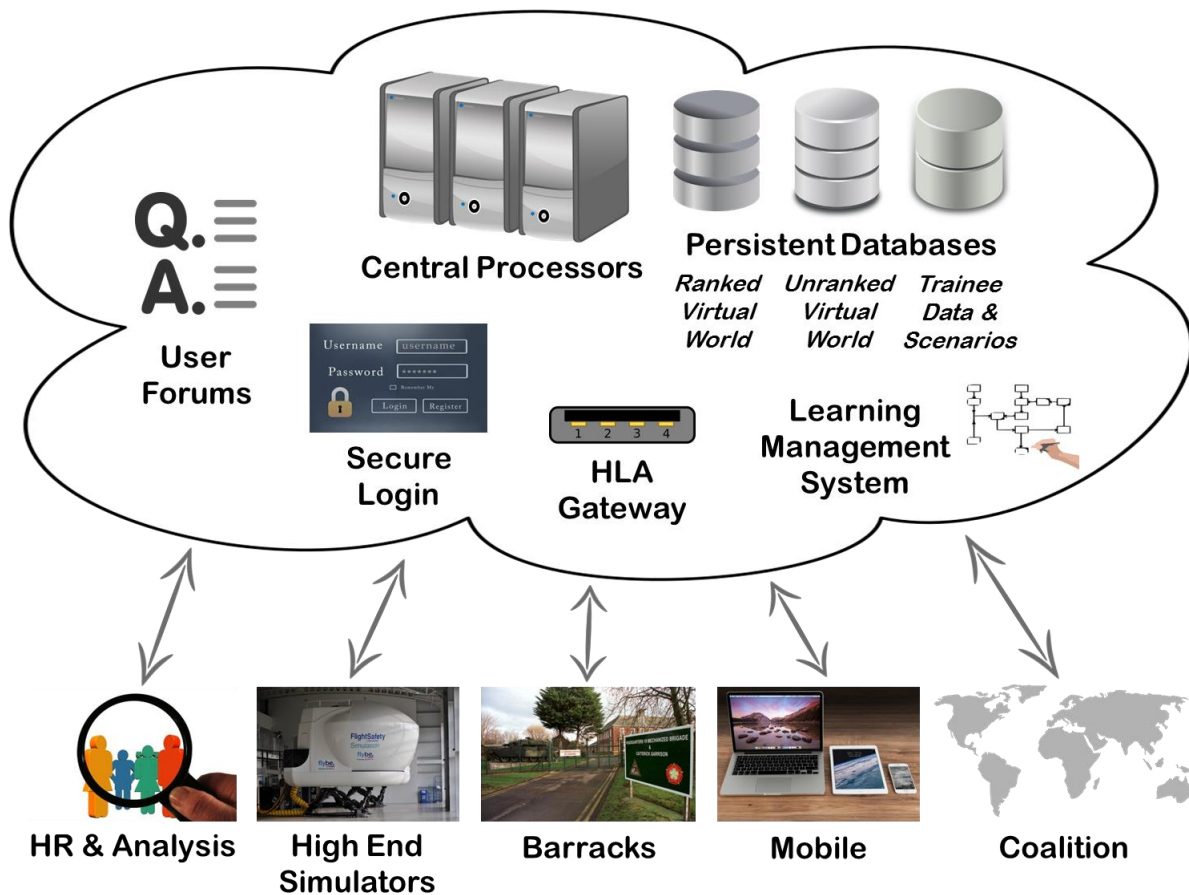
Q.
A.

User Forums

Central Processors

Persistent Databases

Ranked Virtual World

Unranked Virtual World

Trainee Data & Scenarios

Username username
Password *******
Remember Me
Login Register

Secure Login

1 2 3 4

HLA Gateway

Learning Management System

FlightSafety

HR & Analysis

High End Simulators

Barracks

Mobile

Coalition